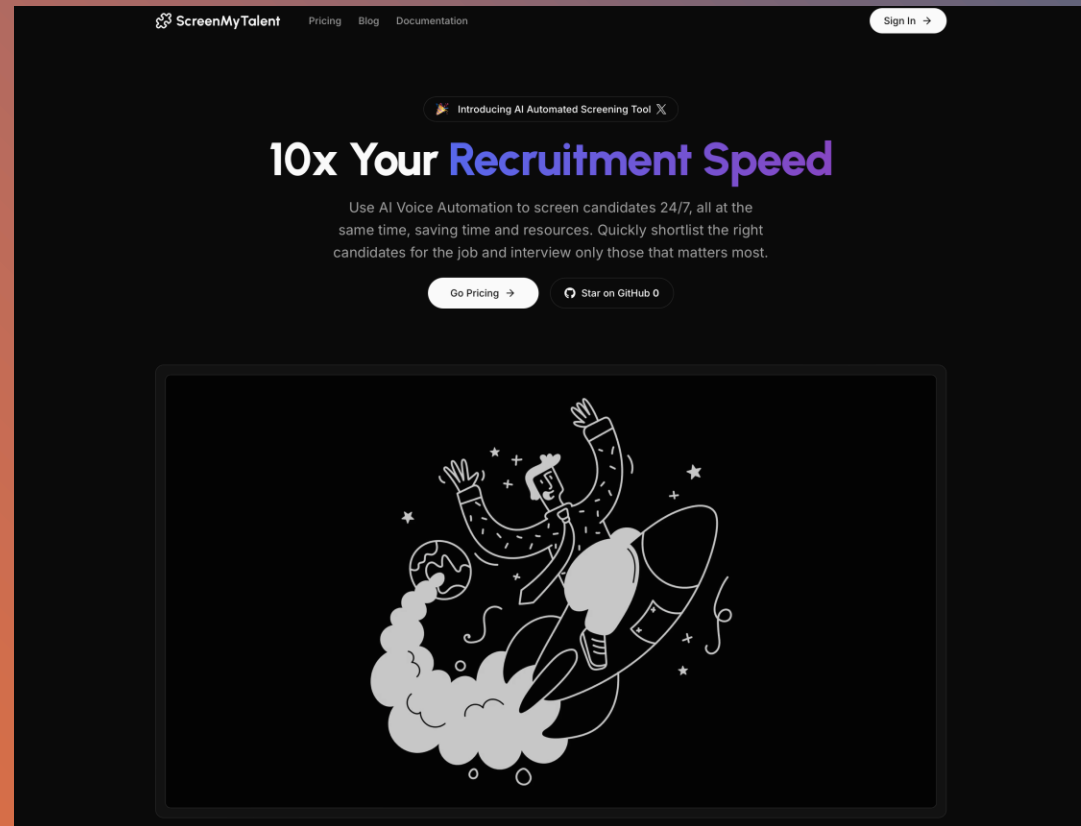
ScreenMyTalent Pricing Blog Documentation

Sign In →

Introducing AI Automated Screening Tool

10x Your Recruitment Speed

Use AI Voice Automation to screen candidates 24/7, all at the same time, saving time and resources. Quickly shortlist the right candidates for the job and interview only those that matters most.

Go Pricing →

Star on GitHub 0